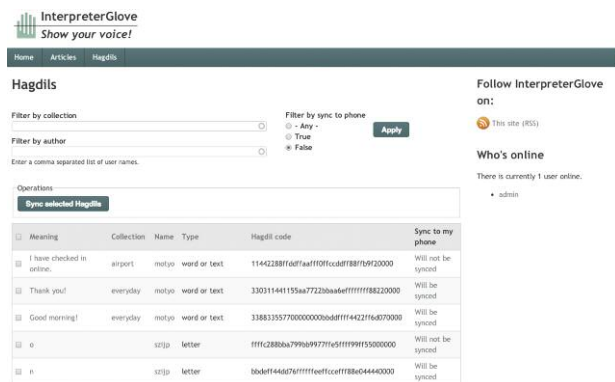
InterpreterGlove
Show your voice!

Home Articles Hagdils

Hagdils

Filter by collection

Filter by author

Enter a comma separated list of user names.

Filter by sync to phone
- Any -
True
False

Apply

Operations

Sync selected Hagdils

| | Meaning | Collection | Name | Type | Hagdil code | Sync to my phone |
|---|---|---|---|---|---|---|
| | I have checked in online. | airport | motyo | word or text | 11442288ffddffaafff0ffccddff88ffb9f20000 | Will not be synced |
| | Thank you! | everyday | motyo | word or text | 330311441155aa7722bbaa6effffffff88220000 | Will be synced |
| | Good morning! | everyday | motyo | word or text | 338833557700000000bbddffff4422ff6d070000 | Will be synced |
| | o | | szijp | letter | ffffc288bba799bb9977ffe5ffff99ff55000000 | Will not be synced |
| | n | | szijp | letter | bbdeff44dd76ffffffeeffcceffff88e044440000 | Will be synced |

Follow InterpreterGlove on:

This site (RSS)

Who's online

There is currently 1 user online.

• admin